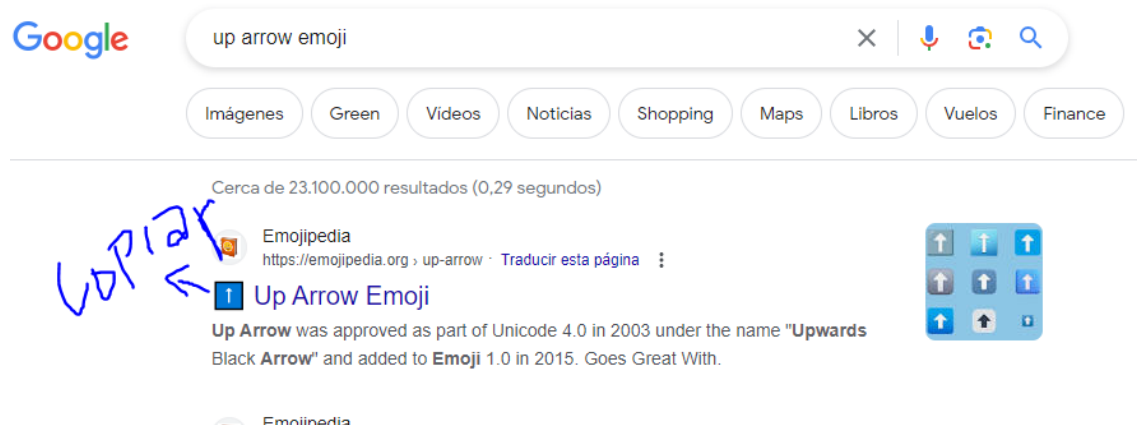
Google

up arrow emoji

Imágenes Green Vídeos Noticias Shopping Maps Libros Vuelos Finance

Cerca de 23.100.000 resultados (0,29 segundos)

copiar

Emojipedia
https://emojipedia.org › up-arrow · Traducir esta página

⬆️ Up Arrow Emoji

**Up Arrow** was approved as part of Unicode 4.0 in 2003 under the name "**Upwards** Black **Arrow**" and added to **Emoji** 1.0 in 2015. Goes Great With.

Emojipedia